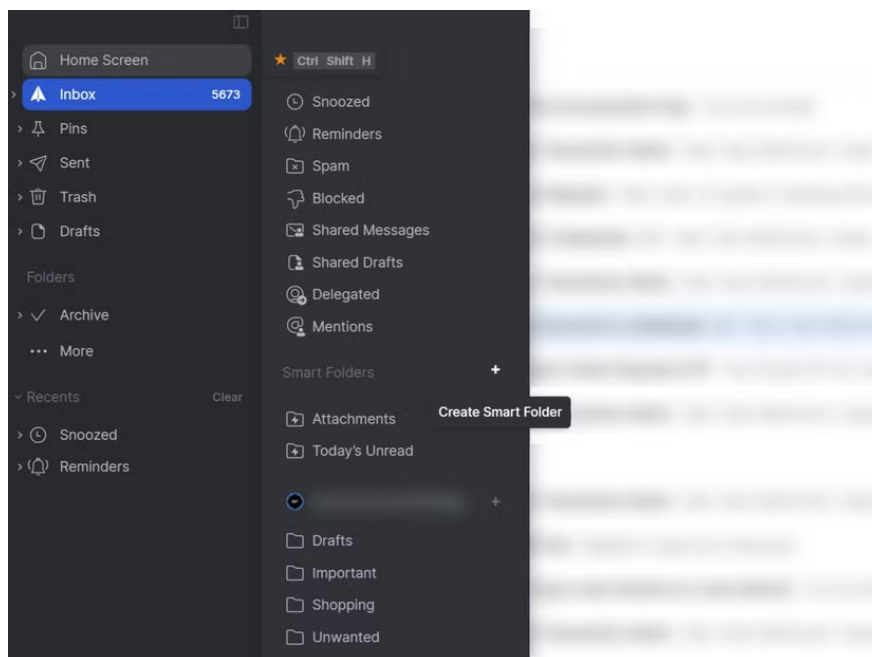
Home Screen

Inbox 5673

Pins

Sent

Trash

Drafts

Folders

Archive

More

Recents Clear

Snoozed

Reminders

Ctrl Shift H

Snoozed

Reminders

Spam

Blocked

Shared Messages

Shared Drafts

Delegated

Mentions

Smart Folders +

Attachments

Create Smart Folder

Today's Unread

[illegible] +

Drafts

Important

Shopping

Unwanted